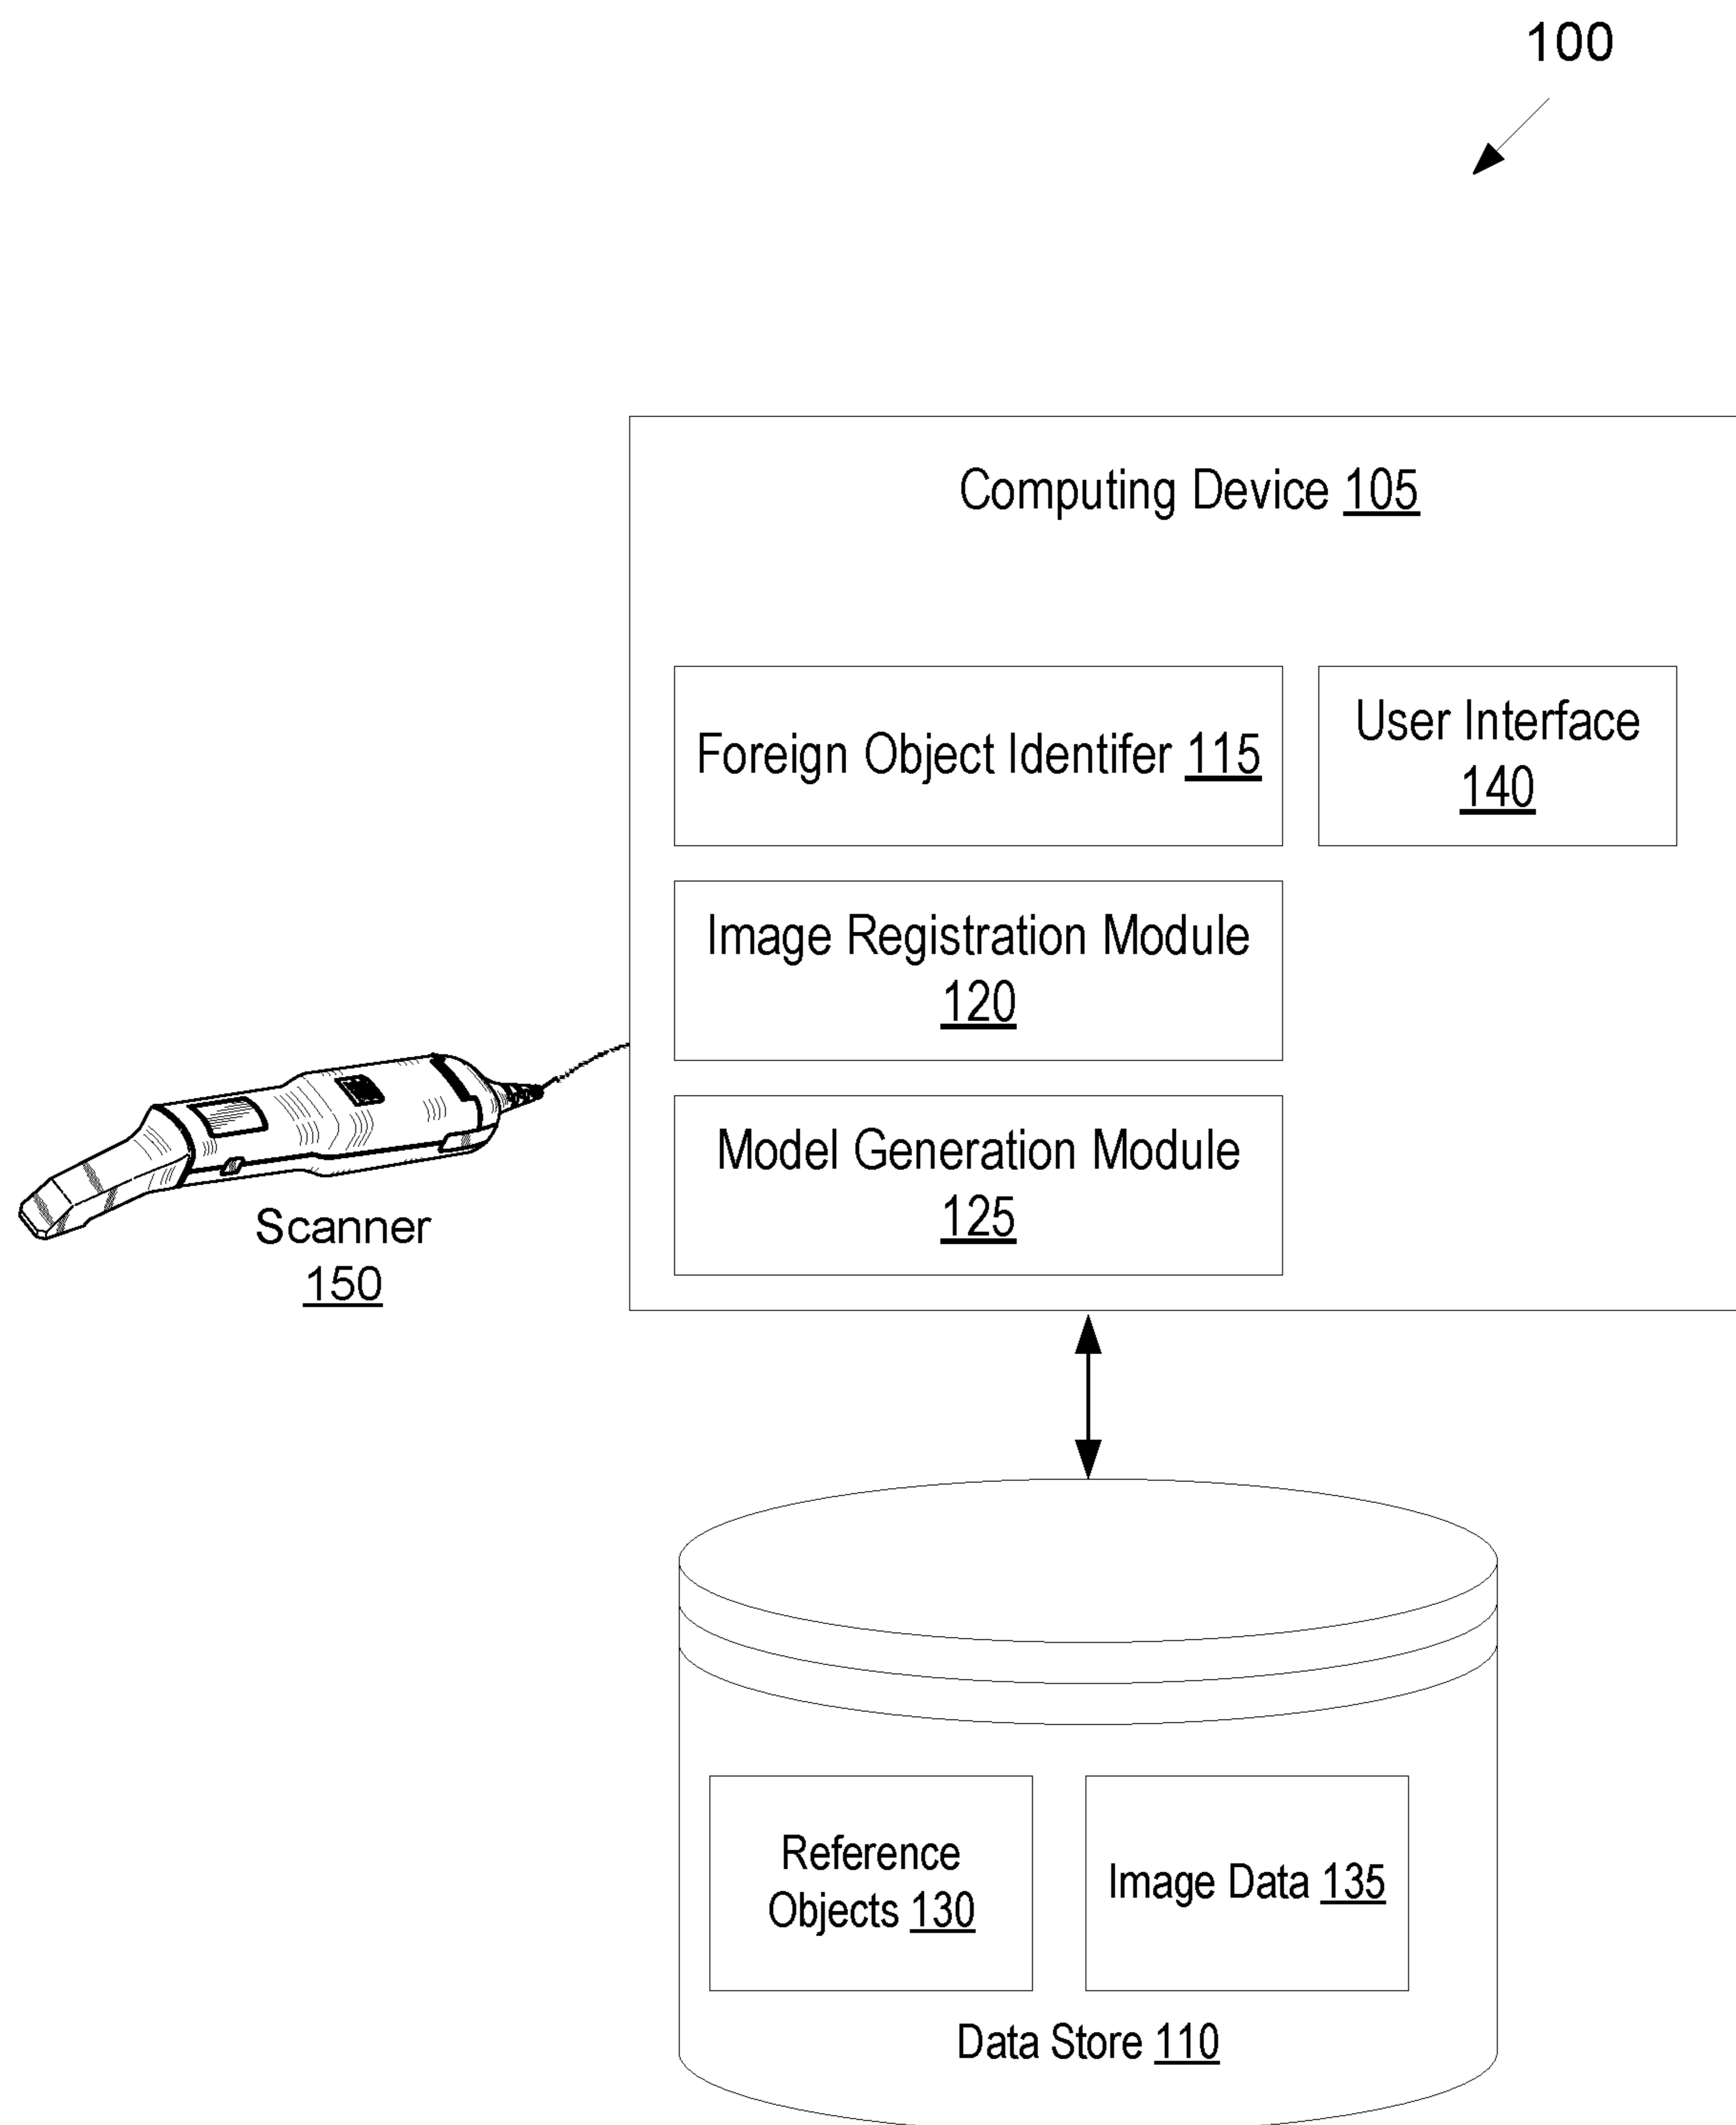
100

Computing Device 105

Foreign Object Identifer 115

User Interface 140

Image Registration Module 120

Model Generation Module 125

Scanner 150

Reference Objects 130

Image Data 135

Data Store 110